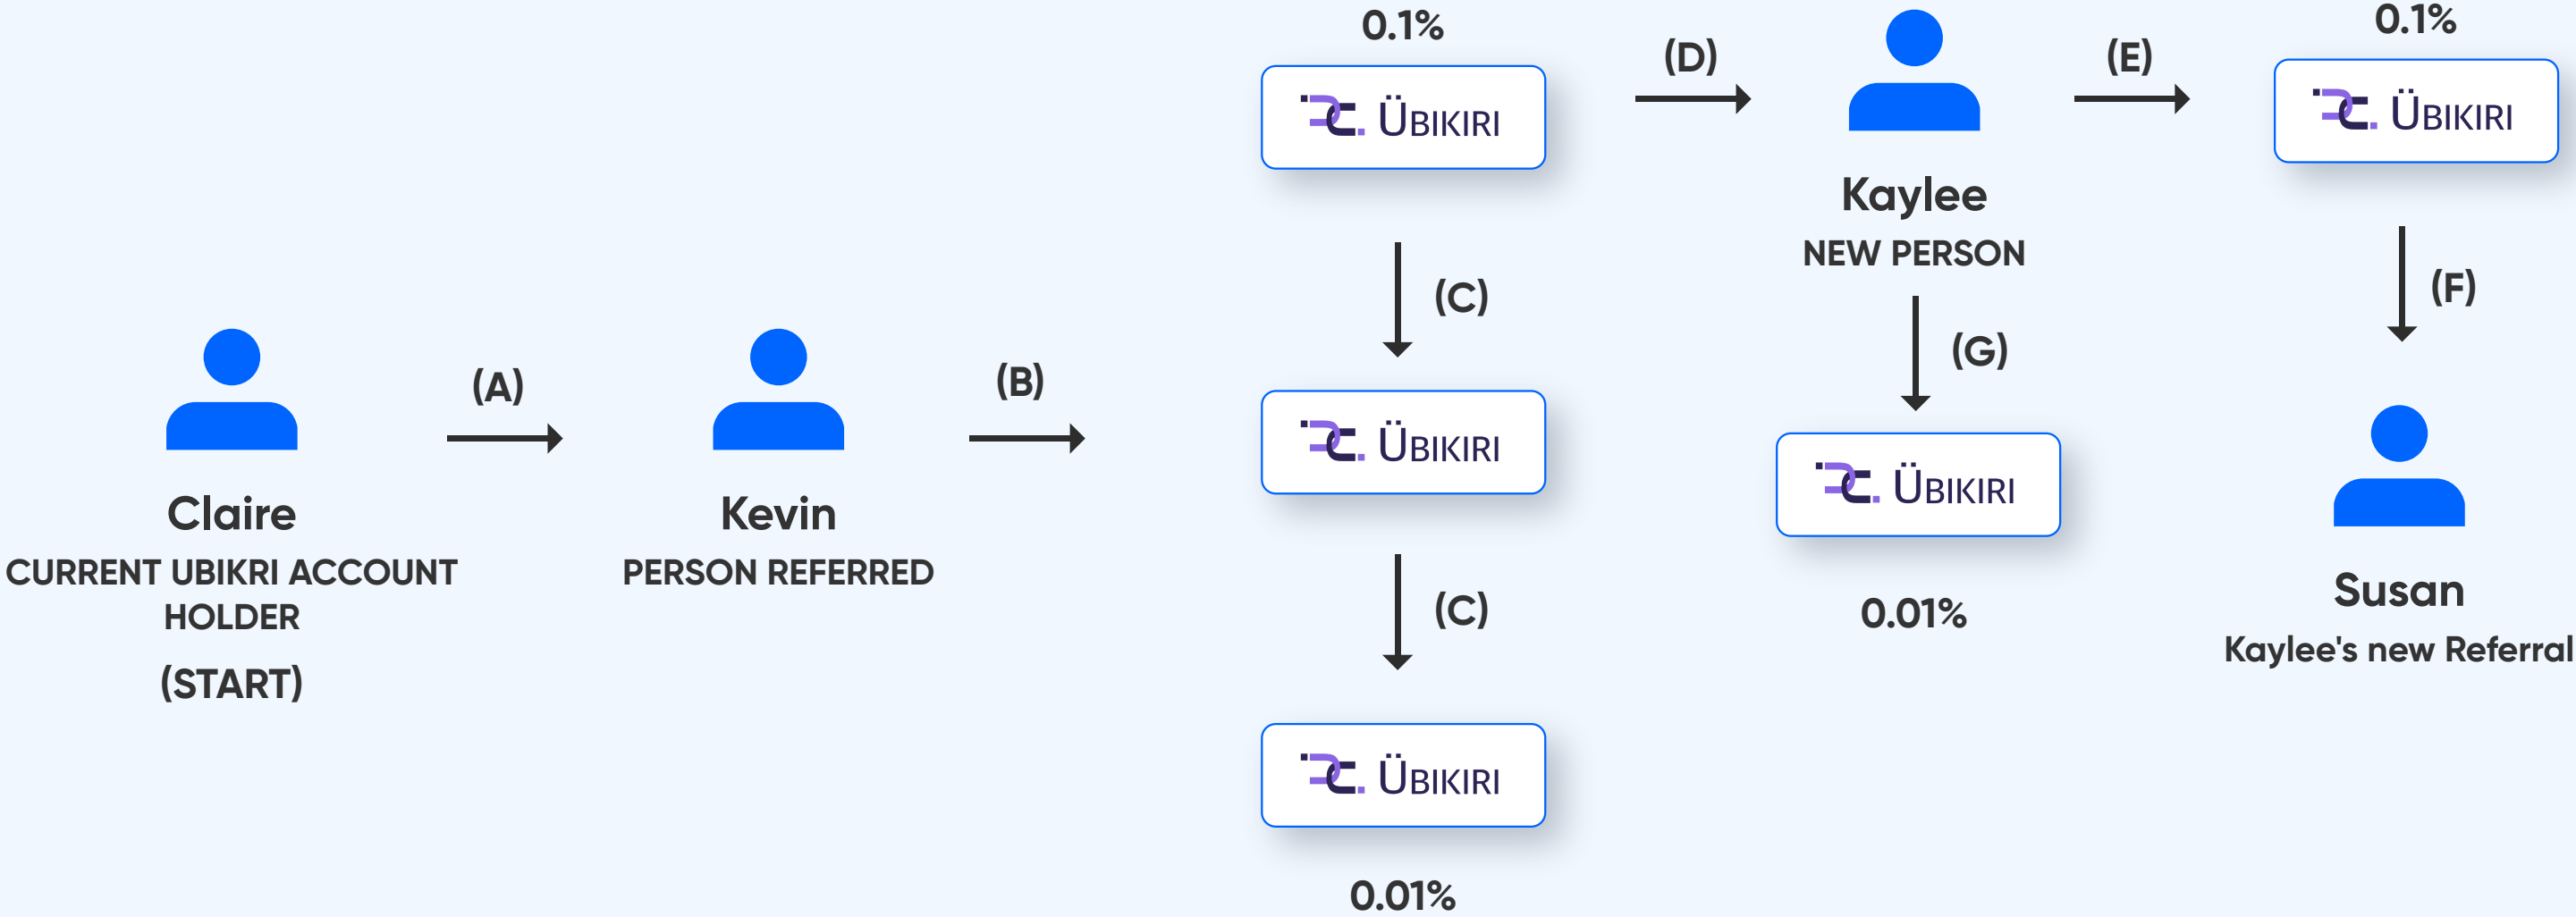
Claire
CURRENT UBIKRI ACCOUNT HOLDER
(START)

(A)

Kevin
PERSON REFERRED

(B)

0.1%
ÜBIKIRI

(C)

ÜBIKIRI

(C)

ÜBIKIRI

0.01%

(D)

Kaylee
NEW PERSON

(G)

ÜBIKIRI

0.01%

(E)

0.1%
ÜBIKIRI

(F)

Susan
Kaylee's new Referral